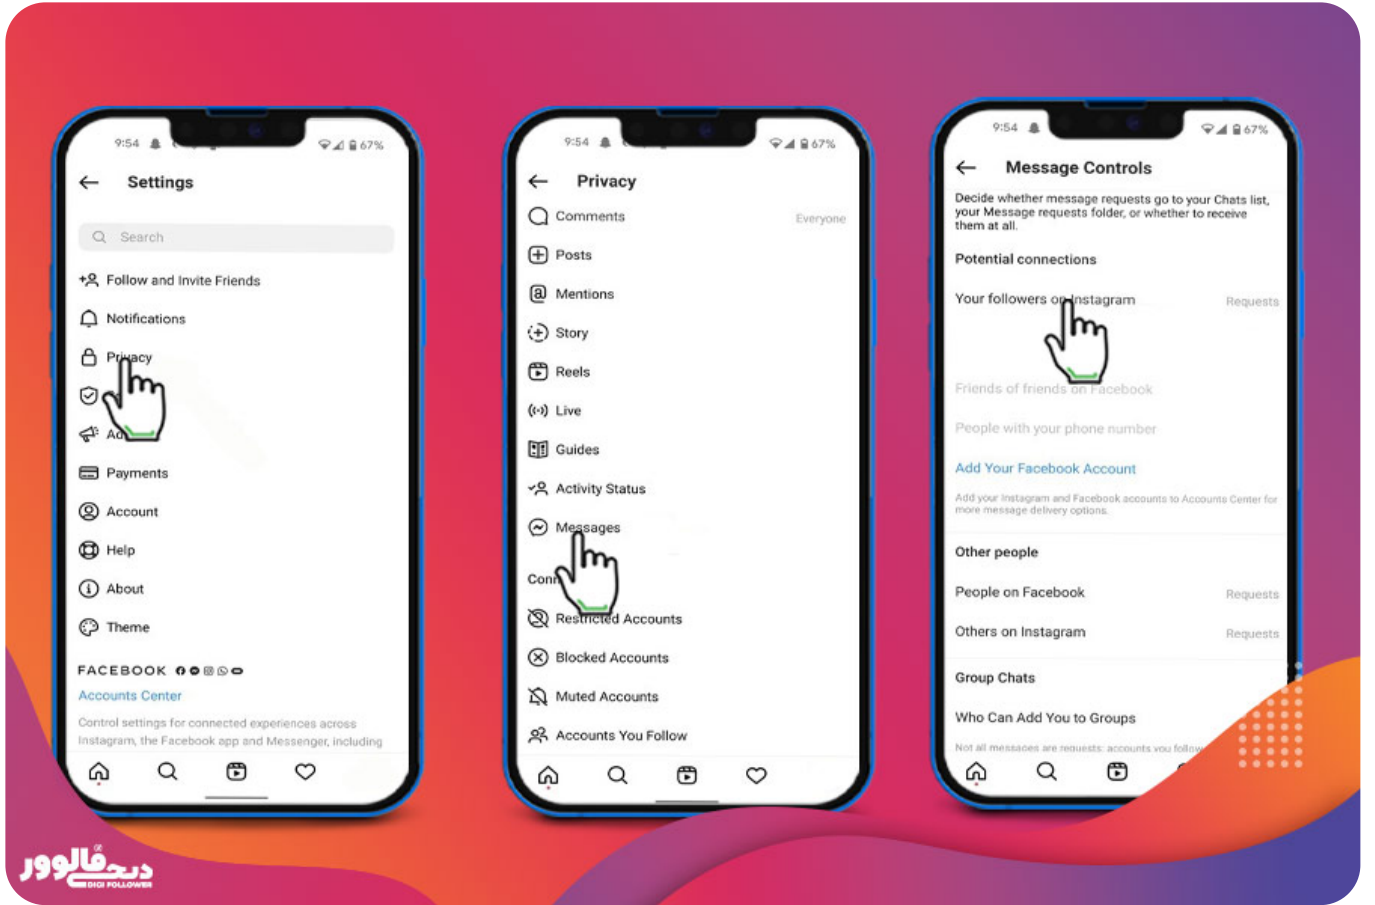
9:54 67%

Settings

Search

Follow and Invite Friends

Notifications

Privacy

Ad

Payments

Account

Help

About

Theme

FACEBOOK

Accounts Center

Control settings for connected experiences across Instagram, the Facebook app and Messenger, including

9:54 67%

Privacy

Comments Everyone

Posts

Mentions

Story

Reels

Live

Guides

Activity Status

Messages

Con

Restricted Accounts

Blocked Accounts

Muted Accounts

Accounts You Follow

9:54 67%

Message Controls

Decide whether message requests go to your Chats list, your Message requests folder, or whether to receive them at all.

Potential connections

Your followers on Instagram Requests

Friends of friends on Facebook

People with your phone number

Add Your Facebook Account

Add your Instagram and Facebook accounts to Accounts Center for more message delivery options.

Other people

People on Facebook Requests

Others on Instagram Requests

Group Chats

Who Can Add You to Groups

Not all messages are requests: accounts you follow

دیجی فالوور
DIGI FOLLOWER